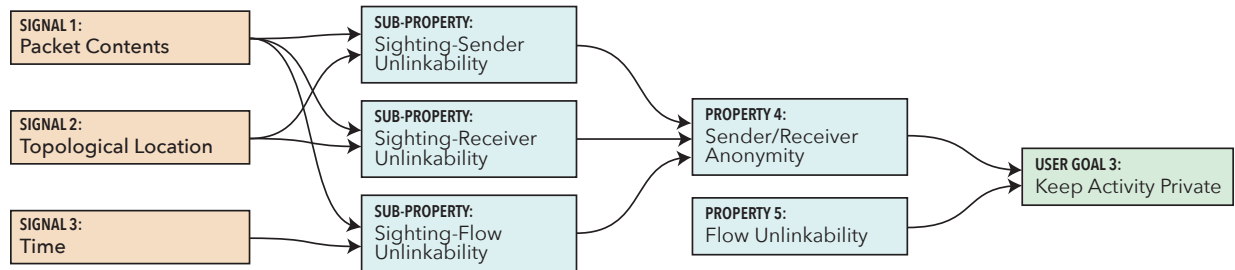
SIGNAL 1:
Packet Contents

SIGNAL 2:
Topological Location

SIGNAL 3:
Time

SUB-PROPERTY:
Sighting-Sender Unlinkability

SUB-PROPERTY:
Sighting-Receiver Unlinkability

SUB-PROPERTY:
Sighting-Flow Unlinkability

PROPERTY 4:
Sender/Receiver Anonymity

PROPERTY 5:
Flow Unlinkability

USER GOAL 3:
Keep Activity Private